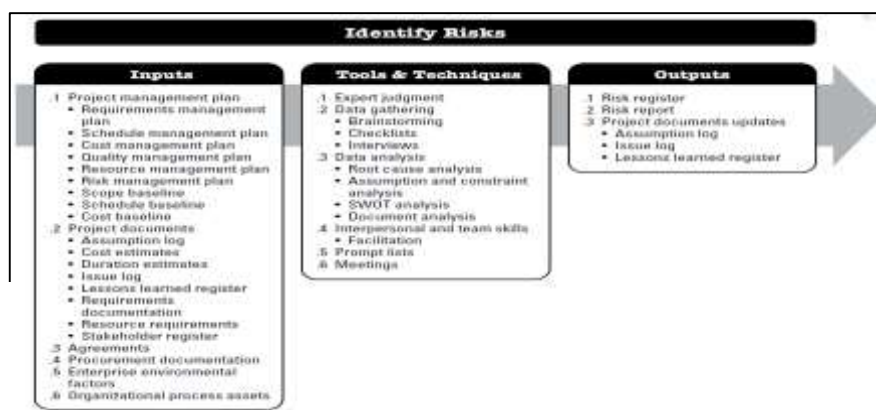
Identify Risks

Inputs

.1 Project management plan
• Requirements management plan
• Schedule management plan
• Cost management plan
• Quality management plan
• Resource management plan
• Risk management plan
• Scope baseline
• Schedule baseline
• Cost baseline
.2 Project documents
• Assumption log
• Cost estimates
• Duration estimates
• Issue log
• Lessons learned register
• Requirements documentation
• Resource requirements
• Stakeholder register
.3 Agreements
.4 Procurement documentation
.5 Enterprise environmental factors
.6 Organizational process assets

Tools & Techniques

.1 Expert judgment
.2 Data gathering
• Brainstorming
• Checklists
• Interviews
.3 Data analysis
• Root cause analysis
• Assumption and constraint analysis
• SWOT analysis
• Document analysis
.4 Interpersonal and team skills
• Facilitation
.5 Prompt lists
.6 Meetings

Outputs

.1 Risk register
.2 Risk report
.3 Project documents updates
• Assumption log
• Issue log
• Lessons learned register